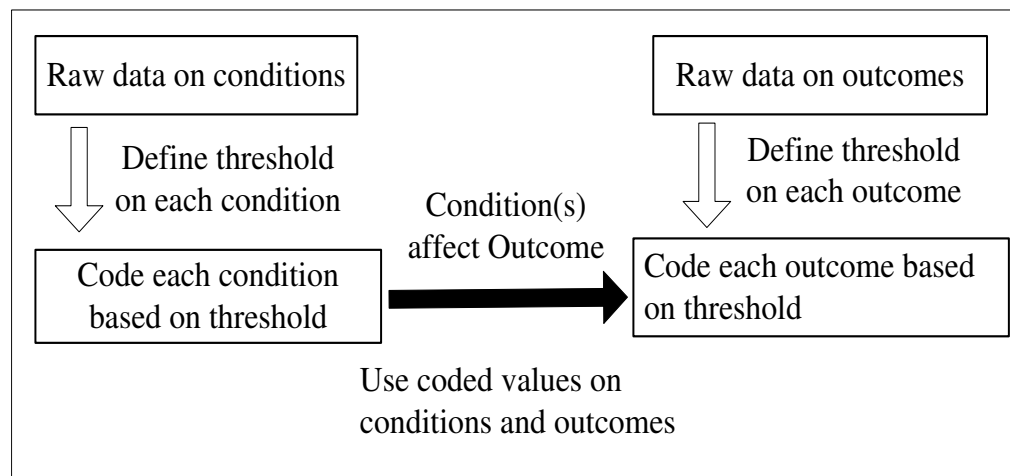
Raw data on conditions

Define threshold on each condition

Code each condition based on threshold

Condition(s) affect Outcome

Raw data on outcomes

Define threshold on each outcome

Code each outcome based on threshold

Use coded values on conditions and outcomes